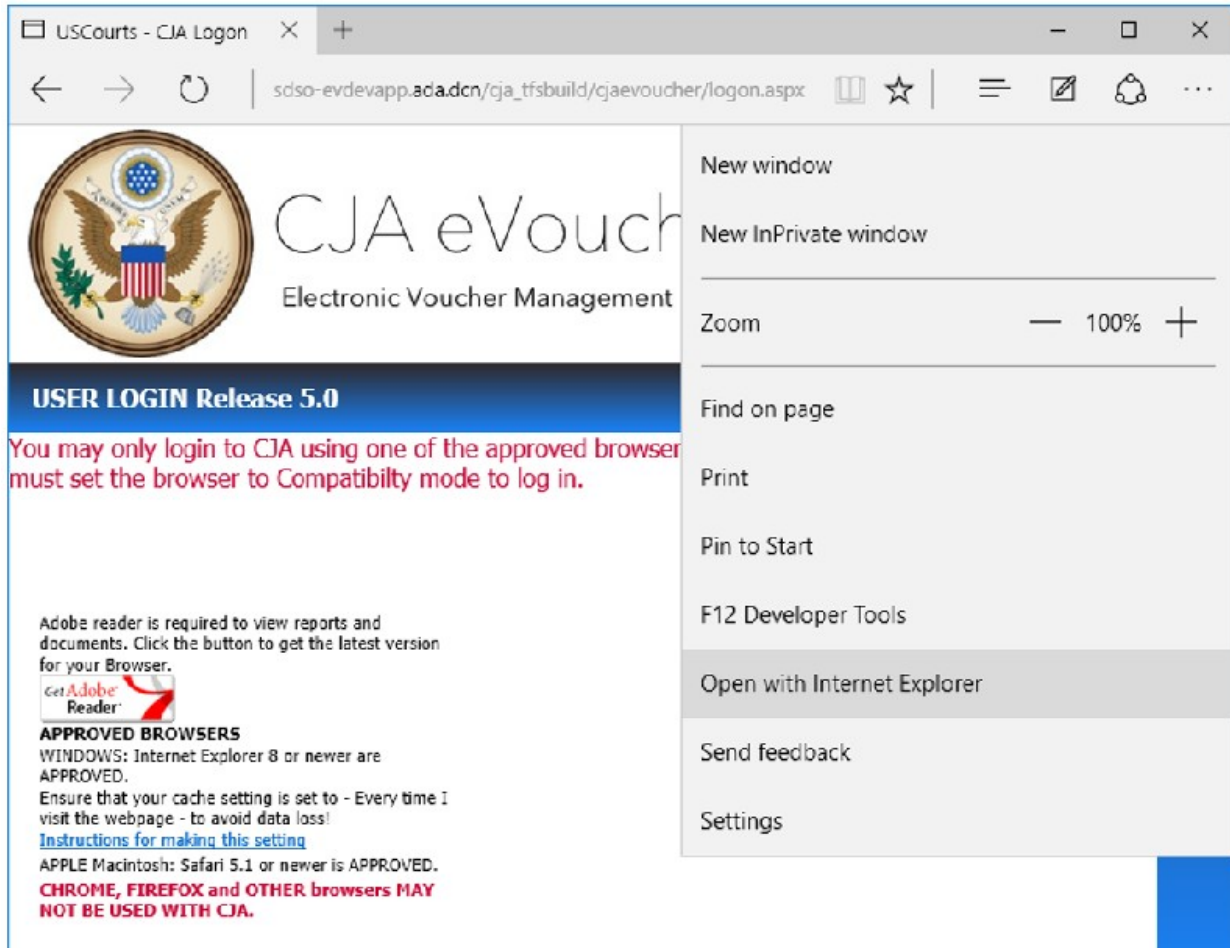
USCourts - CJA Logon ×  +

sdso-evdevapp.ada.dcn/cja_tfsbuild/cjaevoucher/logon.aspx

CJA eVouch

Electronic Voucher Management

USER LOGIN Release 5.0

You may only login to CJA using one of the approved browser must set the browser to Compatibilty mode to log in.

Adobe reader is required to view reports and documents. Click the button to get the latest version for your Browser.

Get Adobe Reader

APPROVED BROWSERS

WINDOWS: Internet Explorer 8 or newer are APPROVED.

Ensure that your cache setting is set to - Every time I visit the webpage - to avoid data loss!

Instructions for making this setting

APPLE Macintosh: Safari 5.1 or newer is APPROVED.

CHROME, FIREFOX and OTHER browsers MAY NOT BE USED WITH CJA.

New window

New InPrivate window

Zoom — 100% +

Find on page

Print

Pin to Start

F12 Developer Tools

Open with Internet Explorer

Send feedback

Settings